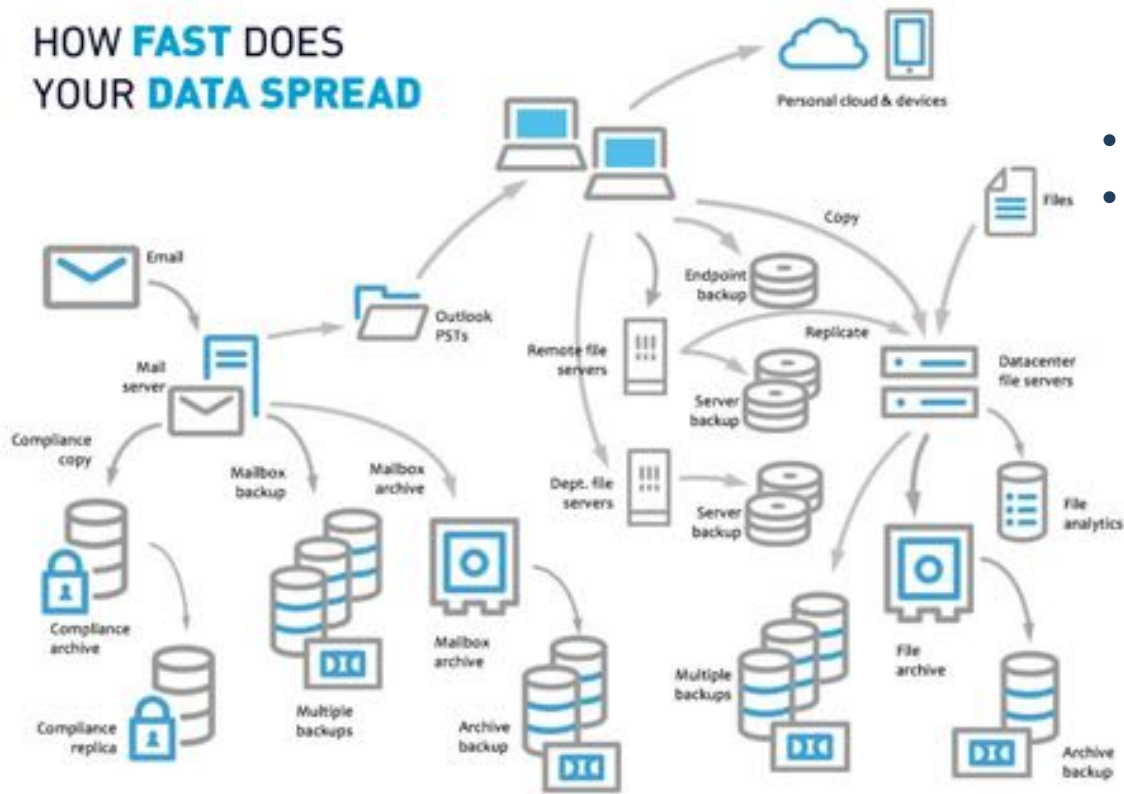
HOW FAST DOES YOUR DATA SPREAD

Personal cloud & devices

Email

Mail server

Outlook PSTs

Copy

Files

Endpoint backup

Replicate

Remote file servers

Datacenter file servers

Server backup

Compliance copy

Mailbox backup

Mailbox archive

Dept. file servers

Server backup

File analytics

Compliance archive

Mailbox archive

File archive

Multiple backups

Multiple backups

Compliance replica

Archive backup

Archive backup